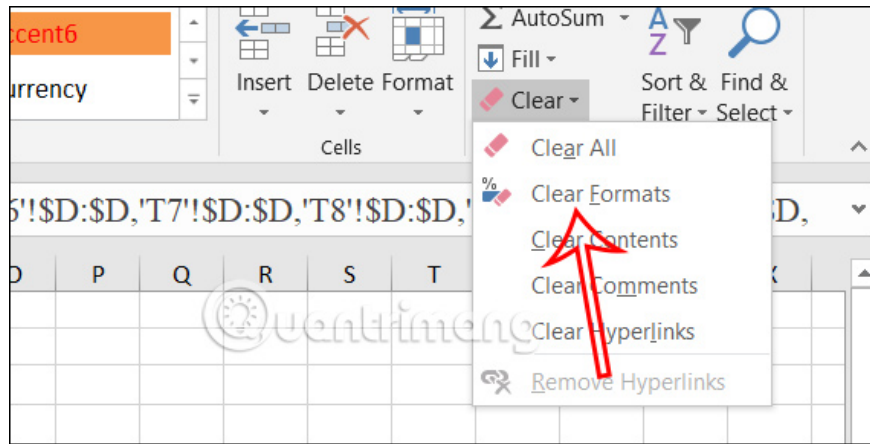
ccent6
urrency
Insert Delete Format
Cells
AutoSum
Fill
Clear
Sort & Filter
Find & Select
Clear All
Clear Formats
Clear Contents
Clear Comments
Clear Hyperlinks
Remove Hyperlinks
6'!$D:$D,'T7'!$D:$D,'T8'!$D:$D,' $D,
D P Q R S T X
Quantrimang